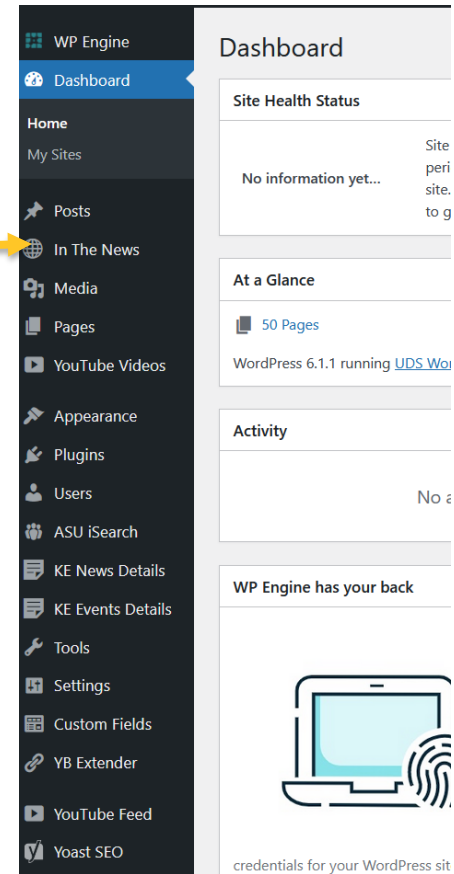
WP Engine
Dashboard
Home
My Sites
Posts
In The News
Media
Pages
YouTube Videos
Appearance
Plugins
Users
ASU iSearch
KE News Details
KE Events Details
Tools
Settings
Custom Fields
YB Extender
YouTube Feed
Yoast SEO

Dashboard

Site Health Status

No information yet...

Site
peri
site.
to g

At a Glance

50 Pages

WordPress 6.1.1 running UDS Wor

Activity

No a

WP Engine has your back

credentials for your WordPress sit